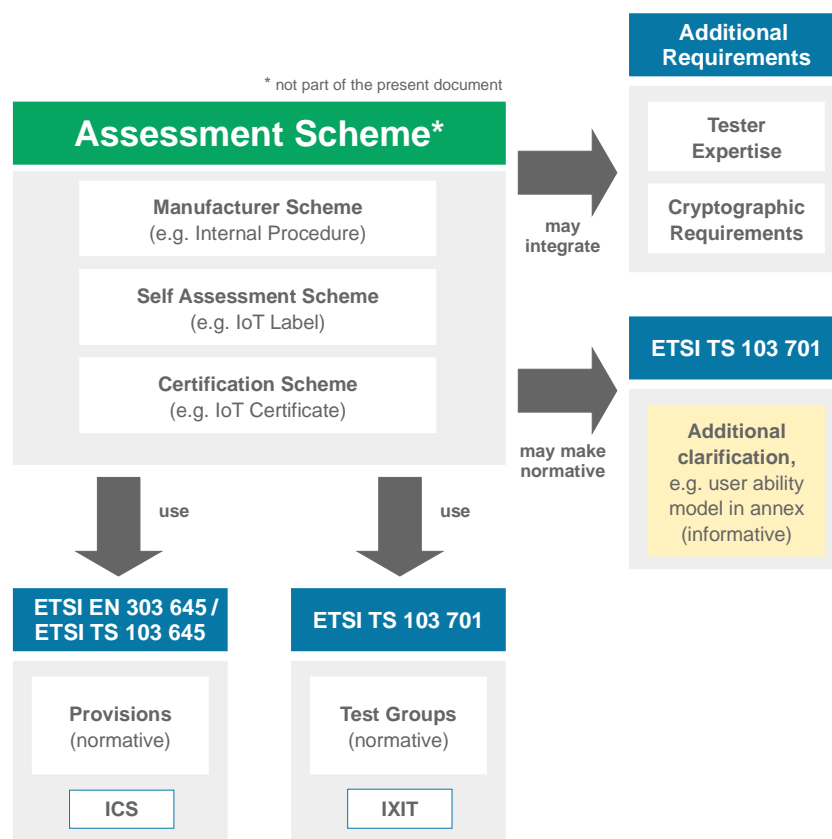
* not part of the present document

Assessment Scheme*

Manufacturer Scheme
(e.g. Internal Procedure)

Self Assessment Scheme
(e.g. IoT Label)

Certification Scheme
(e.g. IoT Certificate)

may integrate

Additional Requirements

Tester Expertise

Cryptographic Requirements

may make normative

ETSI TS 103 701

Additional clarification, e.g. user ability model in annex (informative)

use

use

ETSI EN 303 645 / ETSI TS 103 645

Provisions
(normative)

ICS

ETSI TS 103 701

Test Groups
(normative)

IXIT